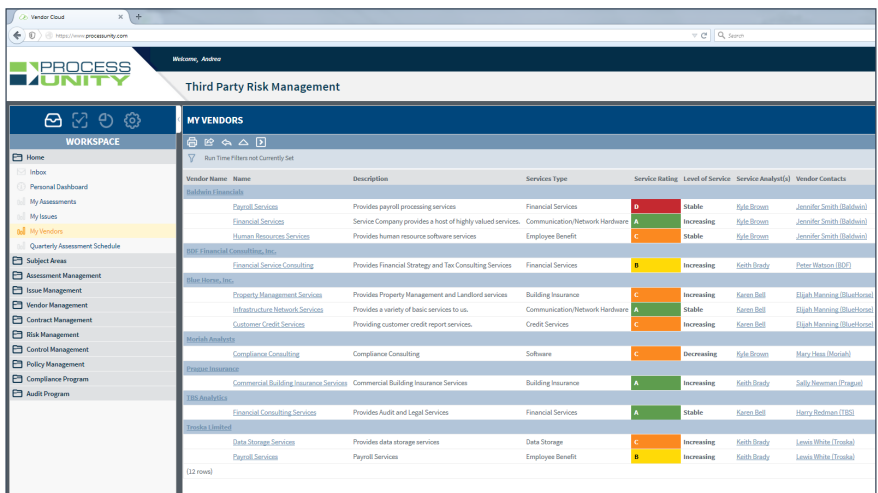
Vendor Cloud

https://www.processunity.com

Search

Welcome, Andrea

PROCESS UNITY

Third Party Risk Management

WORKSPACE

Home
Inbox
Personal Dashboard
My Assessments
My Issues
My Vendors
Quarterly Assessment Schedule
Subject Areas
Assessment Management
Issue Management
Vendor Management
Contract Management
Risk Management
Control Management
Policy Management
Compliance Program
Audit Program

MY VENDORS

Run Time Filters not Currently Set

| Vendor Name | Name | Description | Services Type | Service Rating | Level of Service | Service Analyst(s) | Vendor Contacts |
|---|---|---|---|---|---|---|---|
| Baldwin Financials | | | | | | | |
| | Payroll Services | Provides payroll processing services | Financial Services | D | Stable | Kyle Brown | Jennifer Smith (Baldwin) |
| | Financial Services | Service Company provides a host of highly valued services. | Communication/Network Hardware | A | Increasing | Kyle Brown | Jennifer Smith (Baldwin) |
| | Human Resources Services | Provides human resource software services | Employee Benefit | C | Stable | Kyle Brown | Jennifer Smith (Baldwin) |
| BDF Financial Consulting, Inc. | | | | | | | |
| | Financial Service Consulting | Provides Financial Strategy and Tax Consulting Services | Financial Services | B | Increasing | Keith Brady | Peter Watson (BDF) |
| Blue Horse, Inc. | | | | | | | |
| | Property Management Services | Provides Property Management and Landlord services | Building Insurance | C | Increasing | Karen Bell | Elijah Manning (BlueHorse) |
| | Infrastructure Network Services | Provides a variety of basic services to us. | Communication/Network Hardware | A | Stable | Karen Bell | Elijah Manning (BlueHorse) |
| | Customer Credit Services | Providing customer credit report services. | Credit Services | C | Increasing | Karen Bell | Elijah Manning (BlueHorse) |
| Moriah Analysts | | | | | | | |
| | Compliance Consulting | Compliance Consulting | Software | C | Decreasing | Kyle Brown | Mary Hess (Moriah) |
| Prague Insurance | | | | | | | |
| | Commercial Building Insurance Services | Commercial Building Insurance Services | Building Insurance | A | Increasing | Keith Brady | Sally Newman (Prague) |
| TBS Analytics | | | | | | | |
| | Financial Consulting Services | Provides Audit and Legal Services | Financial Services | A | Stable | Karen Bell | Harry Redman (TBS) |
| Troska Limited | | | | | | | |
| | Data Storage Services | Provides data storage services | Data Storage | C | Increasing | Keith Brady | Lewis White (Troska) |
| | Payroll Services | Payroll Services | Employee Benefit | B | Increasing | Keith Brady | Lewis White (Troska) |

(12 rows)